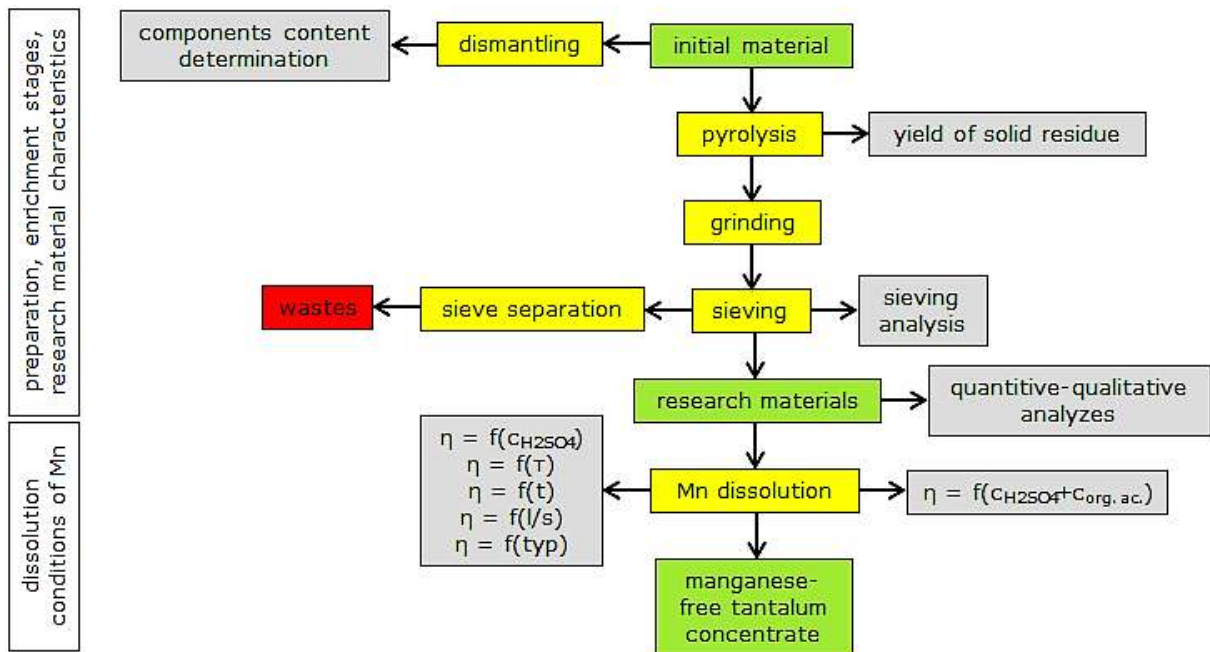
preparation, enrichment stages, research material characteristics

dissolution conditions of Mn

components content determination

dismantling

initial material

pyrolysis

yield of solid residue

grinding

wastes

sieve separation

sieving

sieving analysis

research materials

quantitive-qualitative analyzes

$\eta = f(c_{H2SO4})$
$\eta = f(\tau)$
$\eta = f(t)$
$\eta = f(l/s)$
$\eta = f(typ)$

Mn dissolution

$\eta = f(c_{H2SO4}+c_{org.\,ac.})$

manganese-free tantalum concentrate